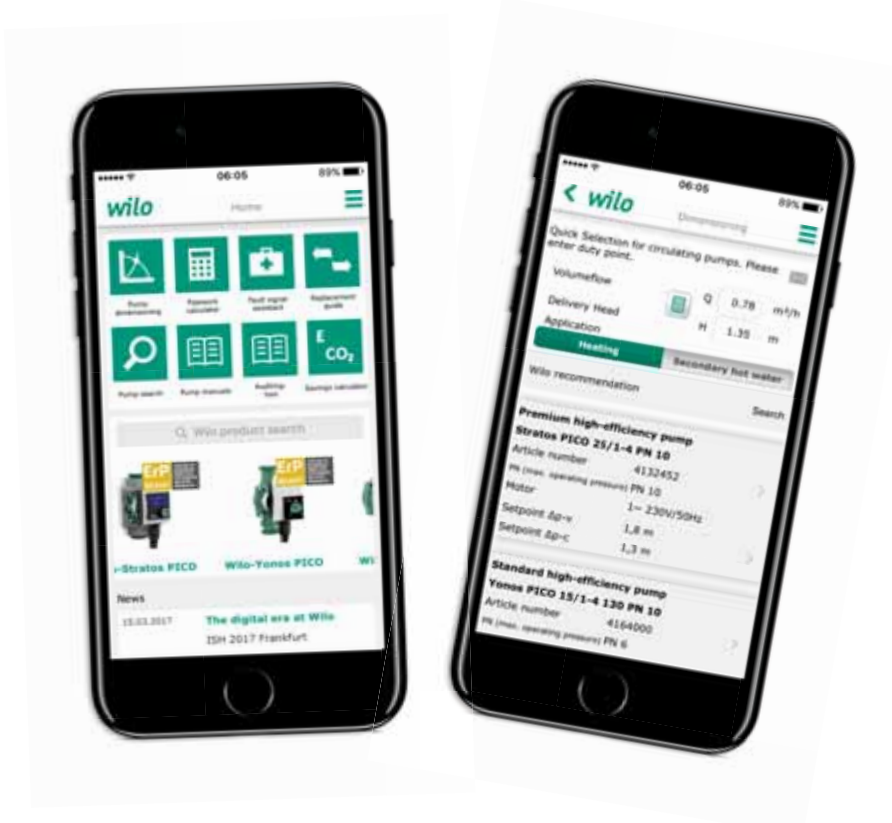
06:05 89%

wilo Home

Pump dimensioning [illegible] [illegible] Replacement guide

Pump search Pump manuals Auditing tool Savings calculator

$CO_2$

Wilo product search

ErP

-Stratos PICO Wilo-Yonos PICO Wi

News

15.03.2017 The digital era at Wilo

ISH 2017 Frankfurt

06:05 89%

< wilo Dimensioning

Quick Selection for circulating pumps. Please enter duty point.

Volumeflow Q 0.78 m³/h

Delivery Head H 1.35 m

Application

Heating Secondary hot water

Wilo recommendation

Search

Premium high-efficiency pump

Stratos PICO 25/1-4 PN 10

Article number 4132452

PN (max. operating pressure) PN 10

Motor 1~ 230V/50Hz

Setpoint Δp-v 1,8 m

Setpoint Δp-c 1,3 m

Standard high-efficiency pump

Yonos PICO 15/1-4 130 PN 10

Article number 4164000

PN (max. operating pressure) PN 6